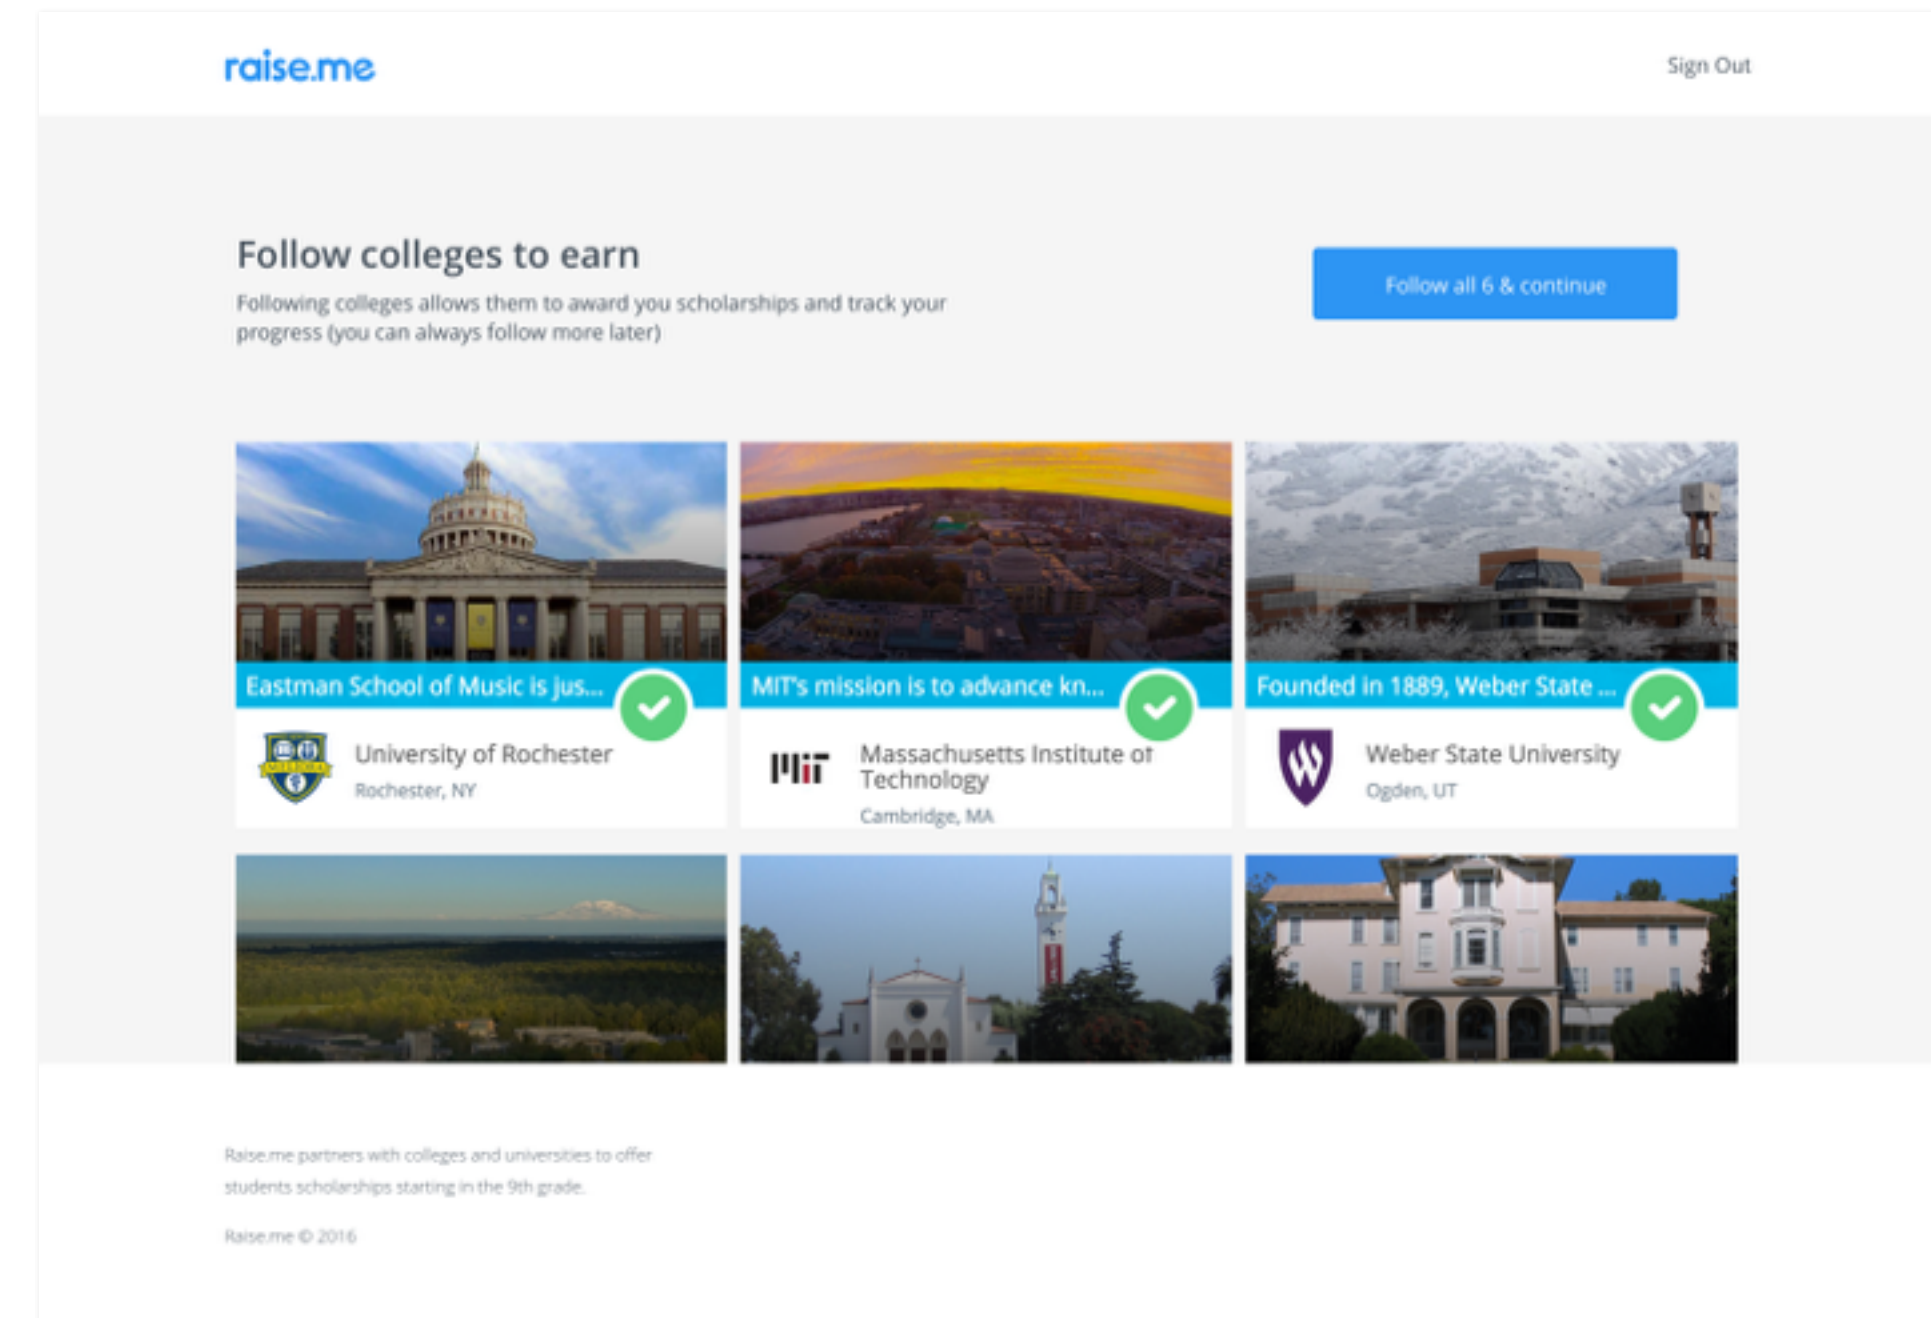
raise.me

Sign Out

Follow colleges to earn

Following colleges allows them to award you scholarships and track your progress (you can always follow more later)

Follow all 6 & continue

Eastman School of Music is jus...

University of Rochester
Rochester, NY

MIT's mission is to advance kn...

MIT

Massachusetts Institute of Technology
Cambridge, MA

Founded in 1889, Weber State ...

Weber State University
Ogden, UT

Raise.me partners with colleges and universities to offer students scholarships starting in the 9th grade.

Raise.me © 2016